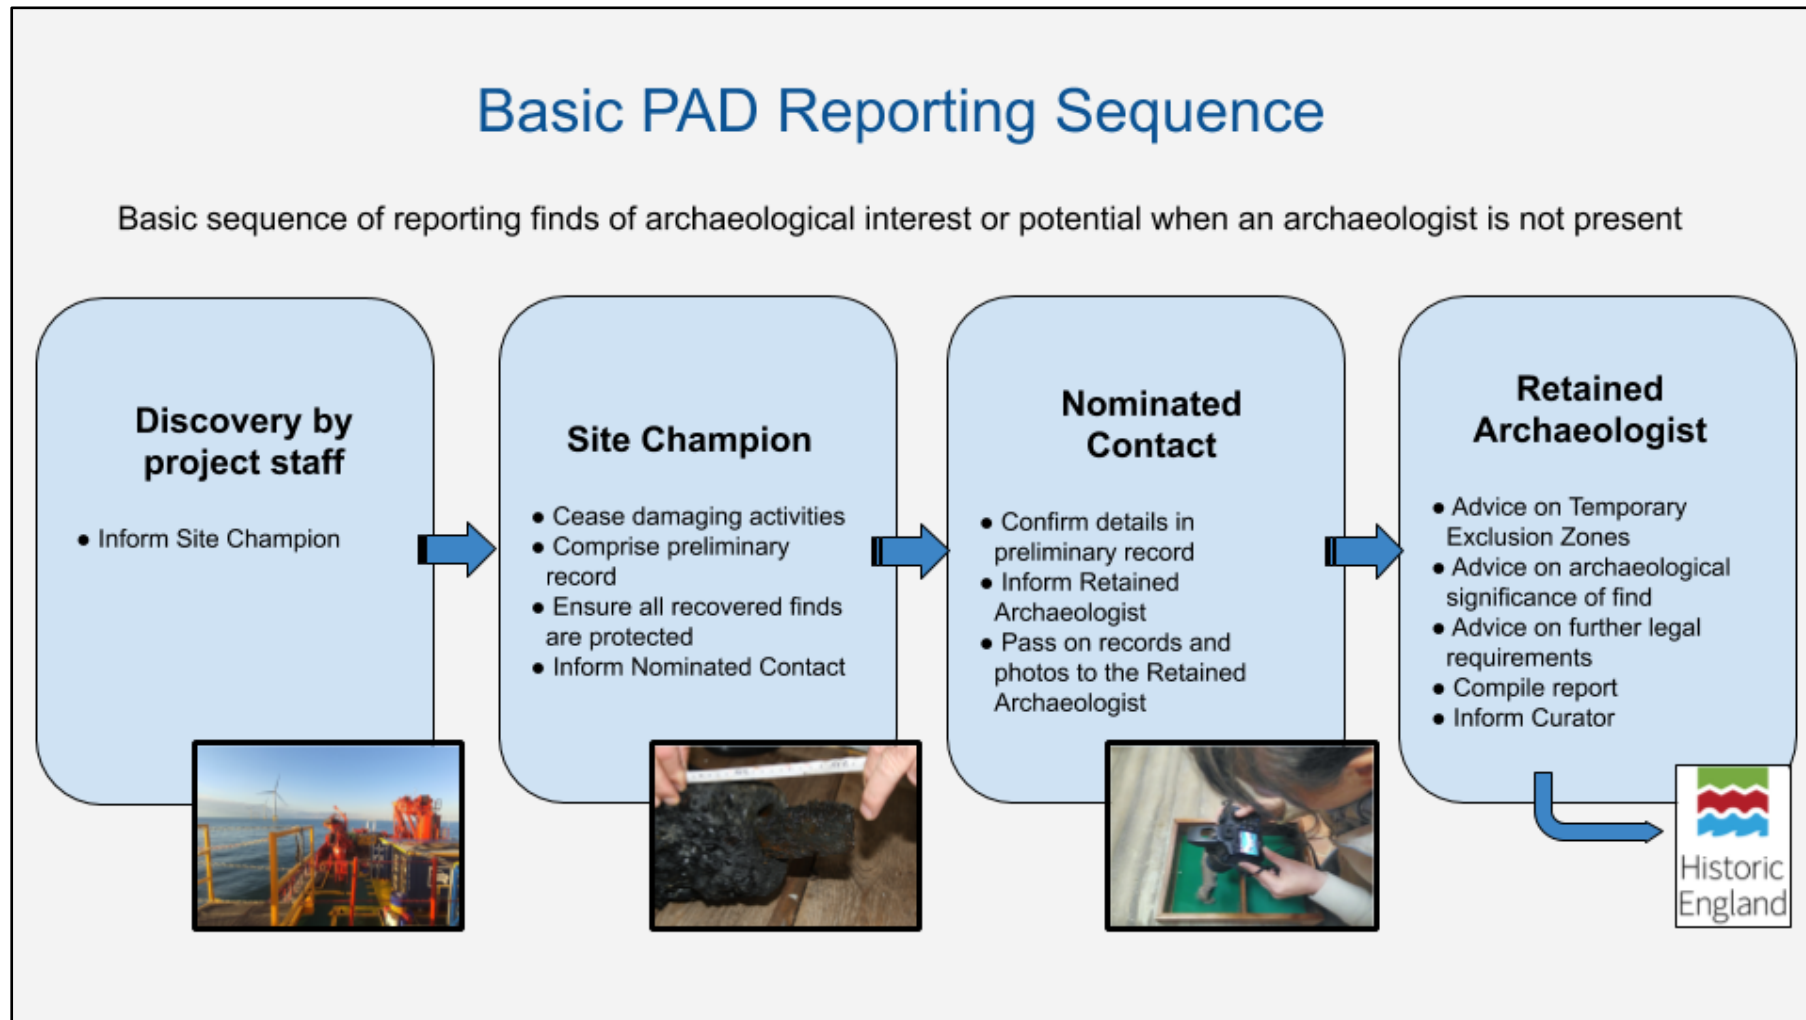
Basic PAD Reporting Sequence

Basic sequence of reporting finds of archaeological interest or potential when an archaeologist is not present

Discovery by project staff

- Inform Site Champion

Site Champion

- Cease damaging activities
- Comprise preliminary record
- Ensure all recovered finds are protected
- Inform Nominated Contact

Nominated Contact

- Confirm details in preliminary record
- Inform Retained Archaeologist
- Pass on records and photos to the Retained Archaeologist

Retained Archaeologist

- Advice on Temporary Exclusion Zones
- Advice on archaeological significance of find
- Advice on further legal requirements
- Compile report
- Inform Curator

Historic England